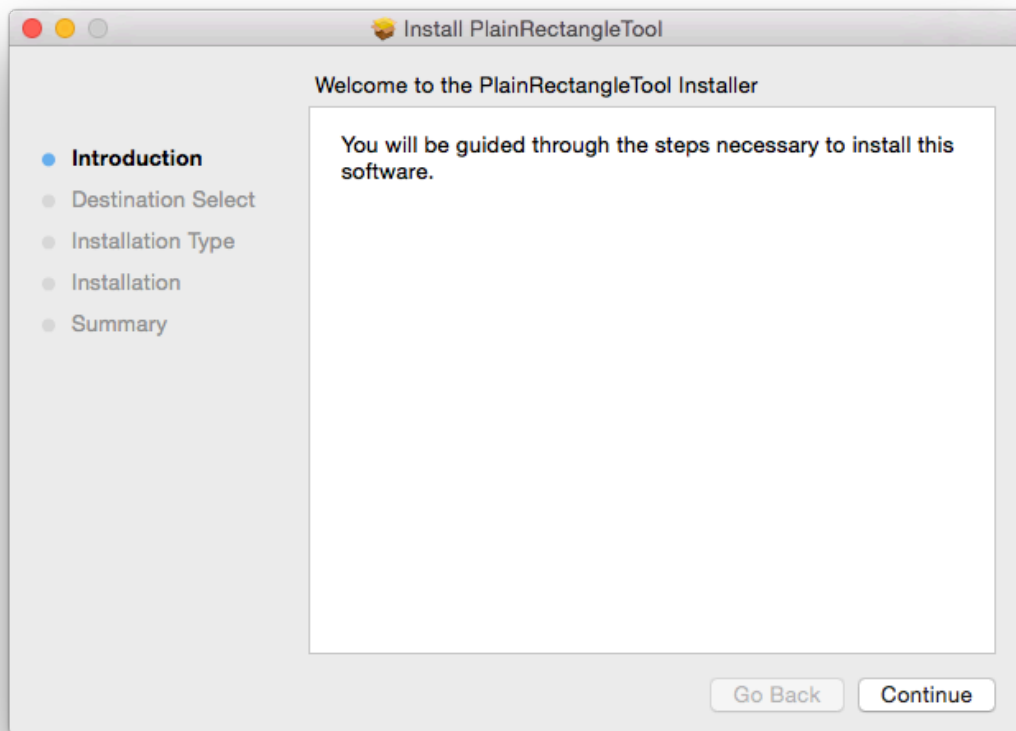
Install PlainRectangleTool

Welcome to the PlainRectangleTool Installer

Introduction
Destination Select
Installation Type
Installation
Summary

You will be guided through the steps necessary to install this software.

Go Back
Continue